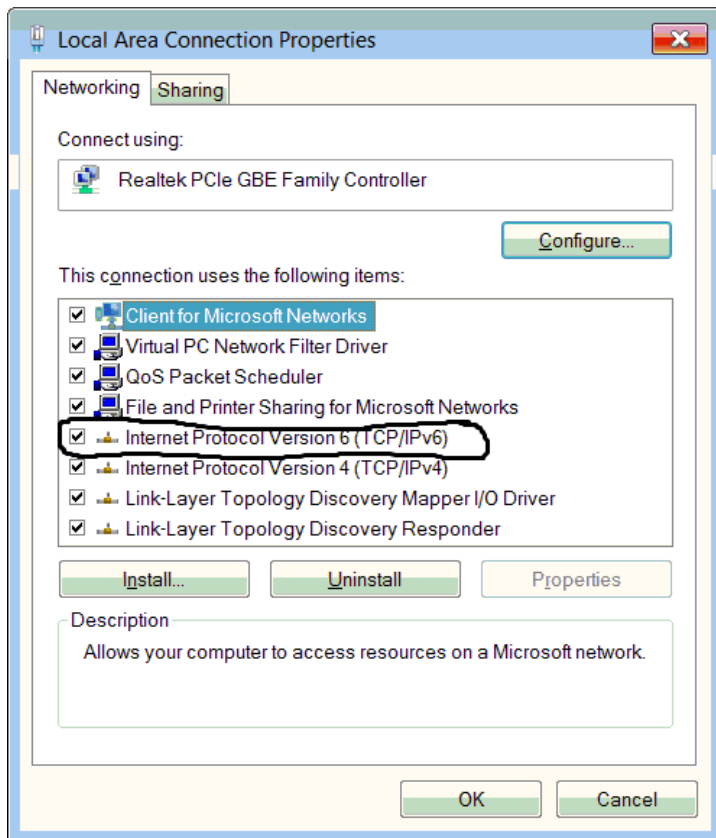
Local Area Connection Properties

Networking
Sharing

Connect using:

Realtek PCIe GBE Family Controller

Configure...

This connection uses the following items:

Client for Microsoft Networks
Virtual PC Network Filter Driver
QoS Packet Scheduler
File and Printer Sharing for Microsoft Networks
Internet Protocol Version 6 (TCP/IPv6)
Internet Protocol Version 4 (TCP/IPv4)
Link-Layer Topology Discovery Mapper I/O Driver
Link-Layer Topology Discovery Responder

Install...
Uninstall
Properties

Description

Allows your computer to access resources on a Microsoft network.

OK
Cancel